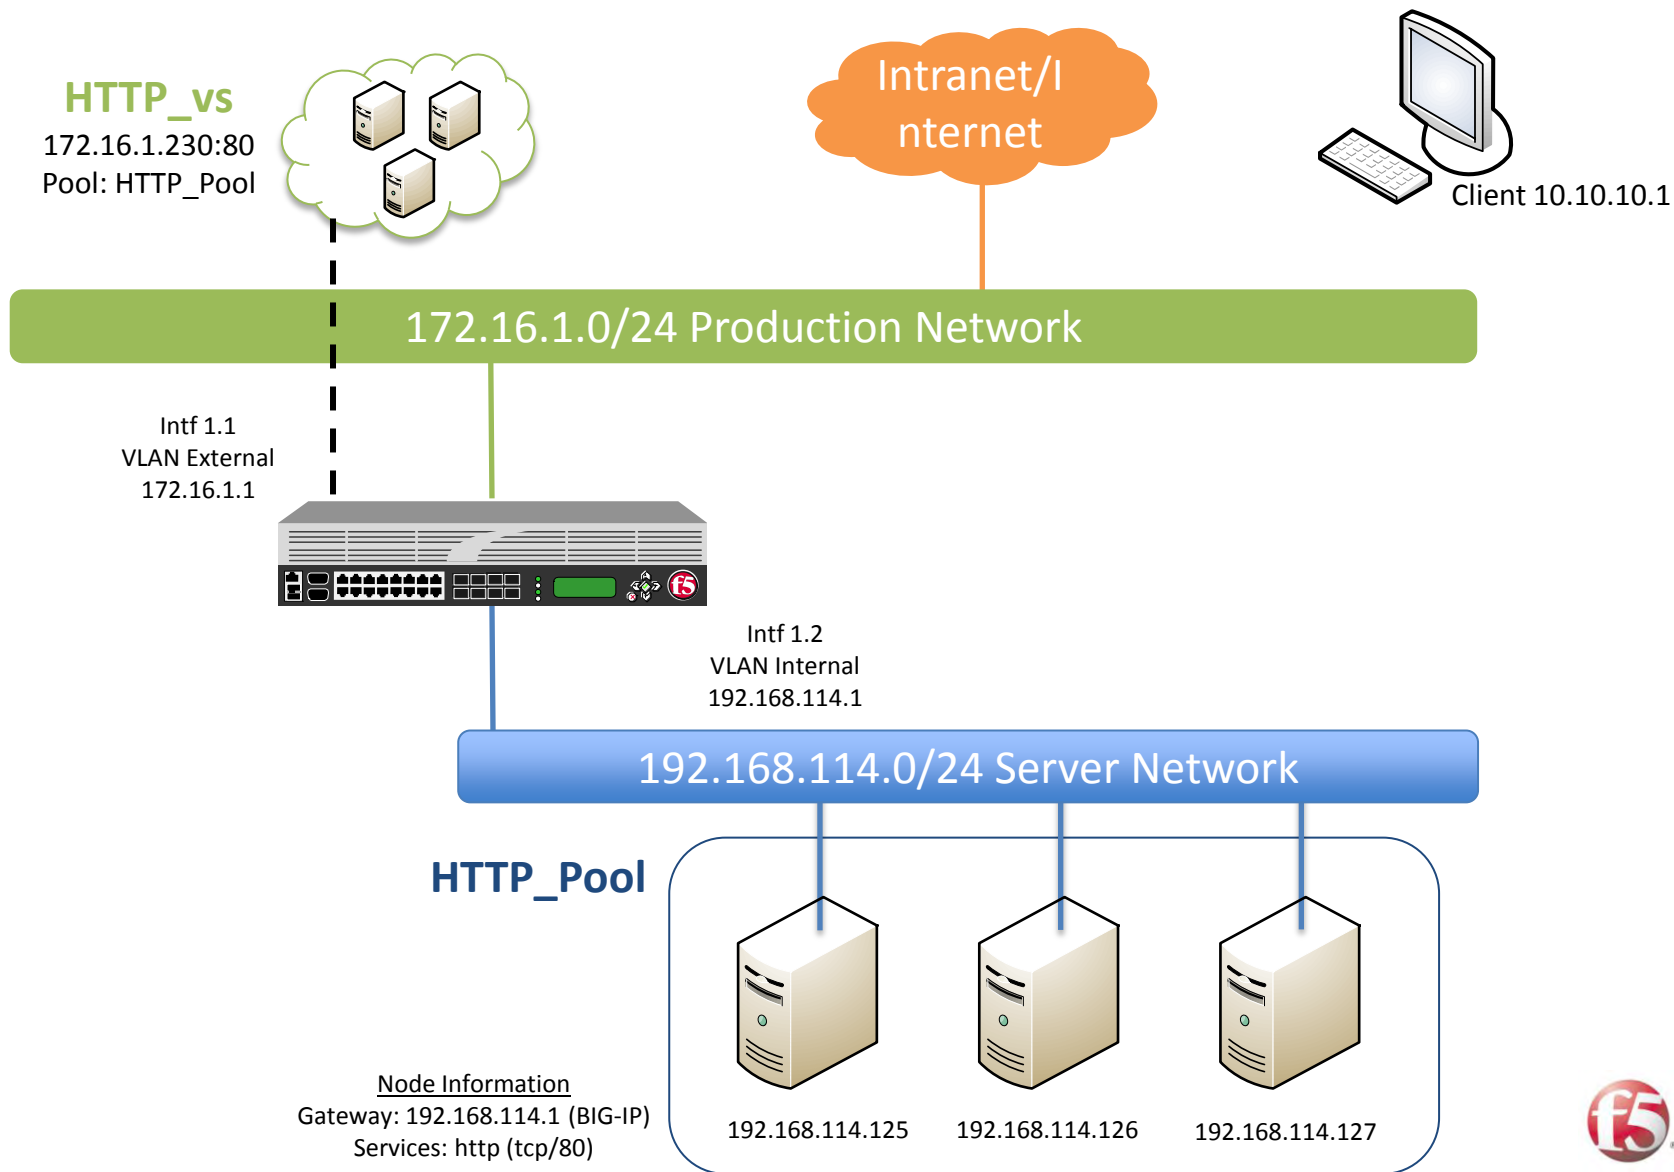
HTTP_vs
172.16.1.230:80
Pool: HTTP_Pool

Intranet/Internet

Client 10.10.10.1

172.16.1.0/24 Production Network

Intf 1.1
VLAN External
172.16.1.1

f5

Intf 1.2
VLAN Internal
192.168.114.1

192.168.114.0/24 Server Network

HTTP_Pool

192.168.114.125
192.168.114.126
192.168.114.127

Node Information
Gateway: 192.168.114.1 (BIG-IP)
Services: http (tcp/80)

f5